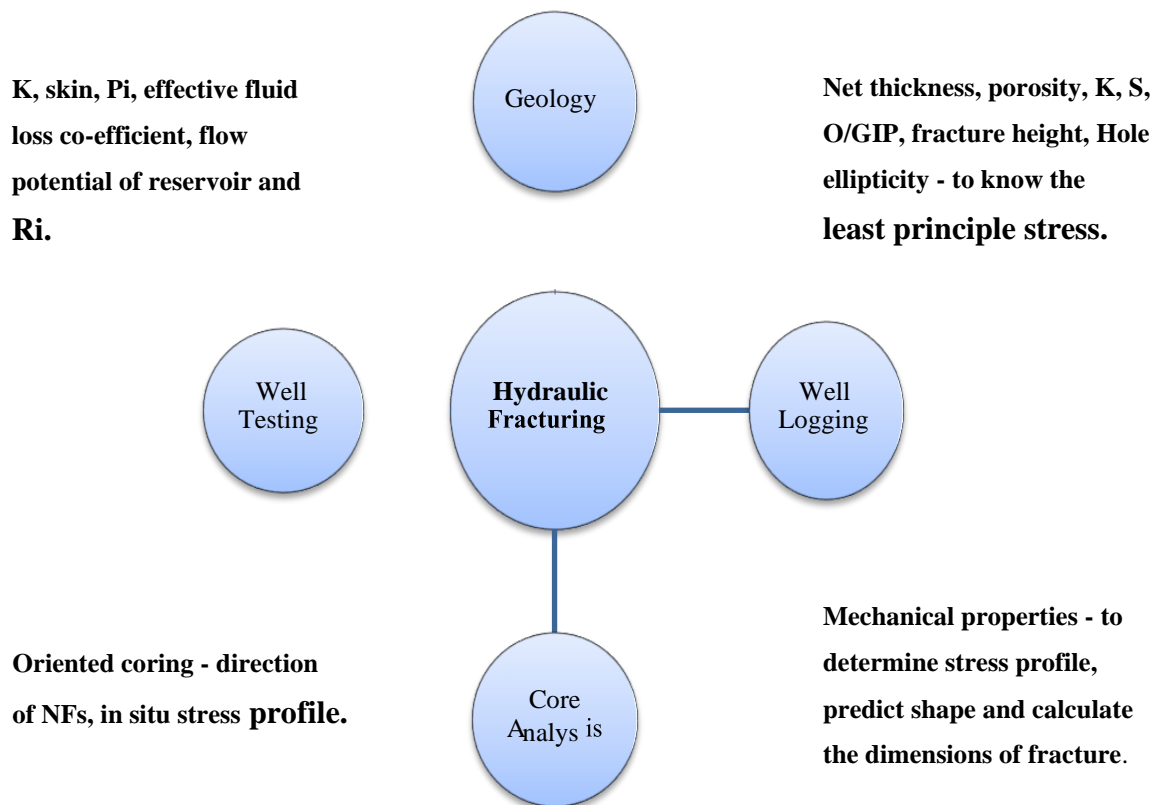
K, skin, Pi, effective fluid loss co-efficient, flow potential of reservoir and Ri.

Geology

Net thickness, porosity, K, S, O/GIP, fracture height, Hole ellipticity - to know the least principle stress.

Well Testing

Hydraulic Fracturing

Well Logging

Oriented coring - direction of NFs, in situ stress profile.

Core Analys is

Mechanical properties - to determine stress profile, predict shape and calculate the dimensions of fracture.